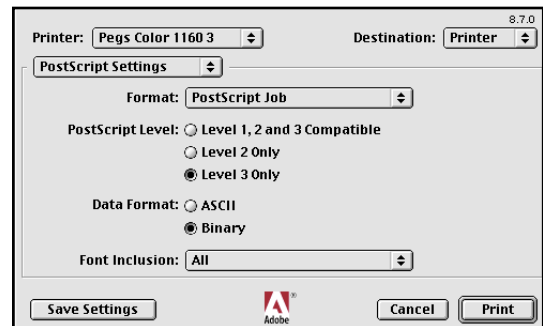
8.7.0

Printer: Pegs Color 1160 3

Destination: Printer

PostScript Settings

Format: PostScript Job

PostScript Level: Level 1, 2 and 3 Compatible

Level 2 Only

Level 3 Only

Data Format: ASCII

Binary

Font Inclusion: All

Save Settings

Adobe

Cancel

Print